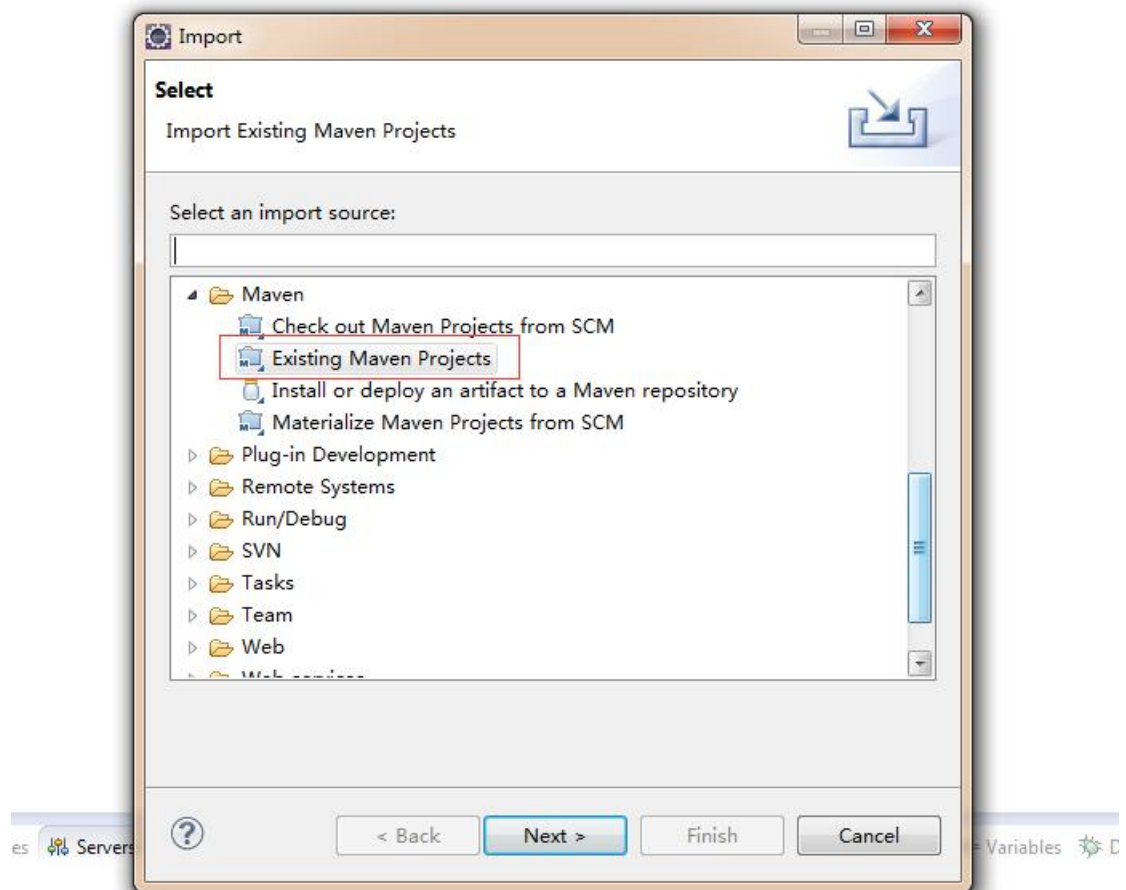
Import

Select

Import Existing Maven Projects

Select an import source:

Maven
Check out Maven Projects from SCM
Existing Maven Projects
Install or deploy an artifact to a Maven repository
Materialize Maven Projects from SCM
Plug-in Development
Remote Systems
Run/Debug
SVN
Tasks
Team
Web
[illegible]

?
< Back
Next >
Finish
Cancel

es
Servers
Variables
D